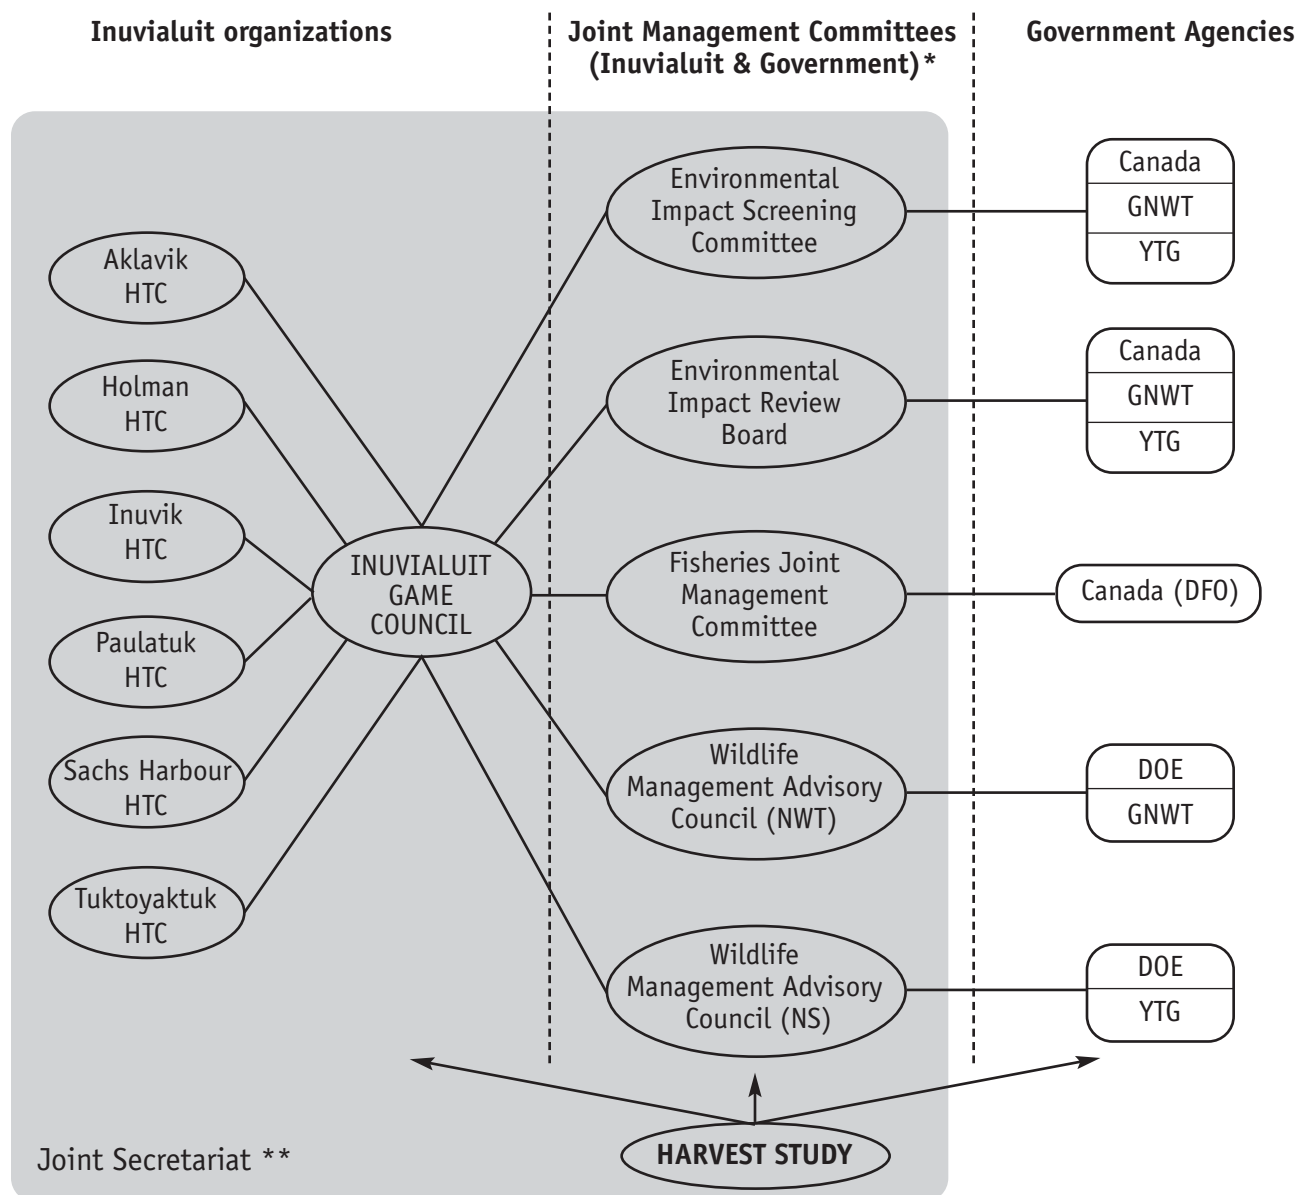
Inuvialuit organizations

Joint Management Committees (Inuvialuit & Government)*

Government Agencies

Aklavik HTC

Holman HTC

Inuvik HTC

Paulatuk HTC

Sachs Harbour HTC

Tuktoyaktuk HTC

INUVIALUIT GAME COUNCIL

Environmental Impact Screening Committee

Environmental Impact Review Board

Fisheries Joint Management Committee

Wildlife Management Advisory Council (NWT)

Wildlife Management Advisory Council (NS)

Canada
GNWT
YTG

Canada
GNWT
YTG

Canada (DFO)

DOE
GNWT

DOE
YTG

Joint Secretariat **

HARVEST STUDY